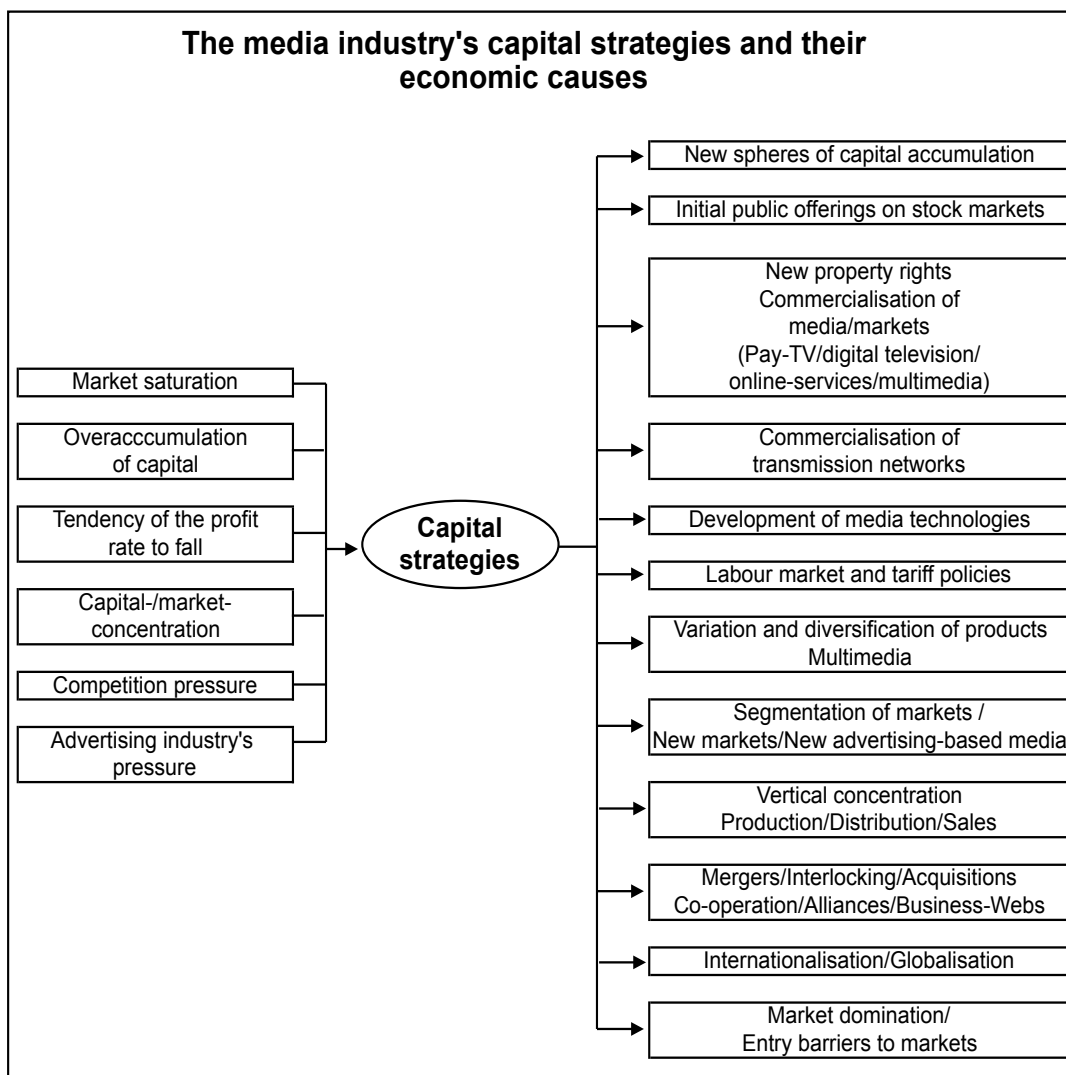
The media industry's capital strategies and their economic causes

Market saturation

Overaccumulation of capital

Tendency of the profit rate to fall

Capital-/market-concentration

Competition pressure

Advertising industry's pressure

Capital strategies

New spheres of capital accumulation

Initial public offerings on stock markets

New property rights
Commercialisation of media/markets
(Pay-TV/digital television/ online-services/multimedia)

Commercialisation of transmission networks

Development of media technologies

Labour market and tariff policies

Variation and diversification of products
Multimedia

Segmentation of markets /
New markets/New advertising-based media

Vertical concentration
Production/Distribution/Sales

Mergers/Interlocking/Acquisitions
Co-operation/Alliances/Business-Webs

Internationalisation/Globalisation

Market domination/
Entry barriers to markets